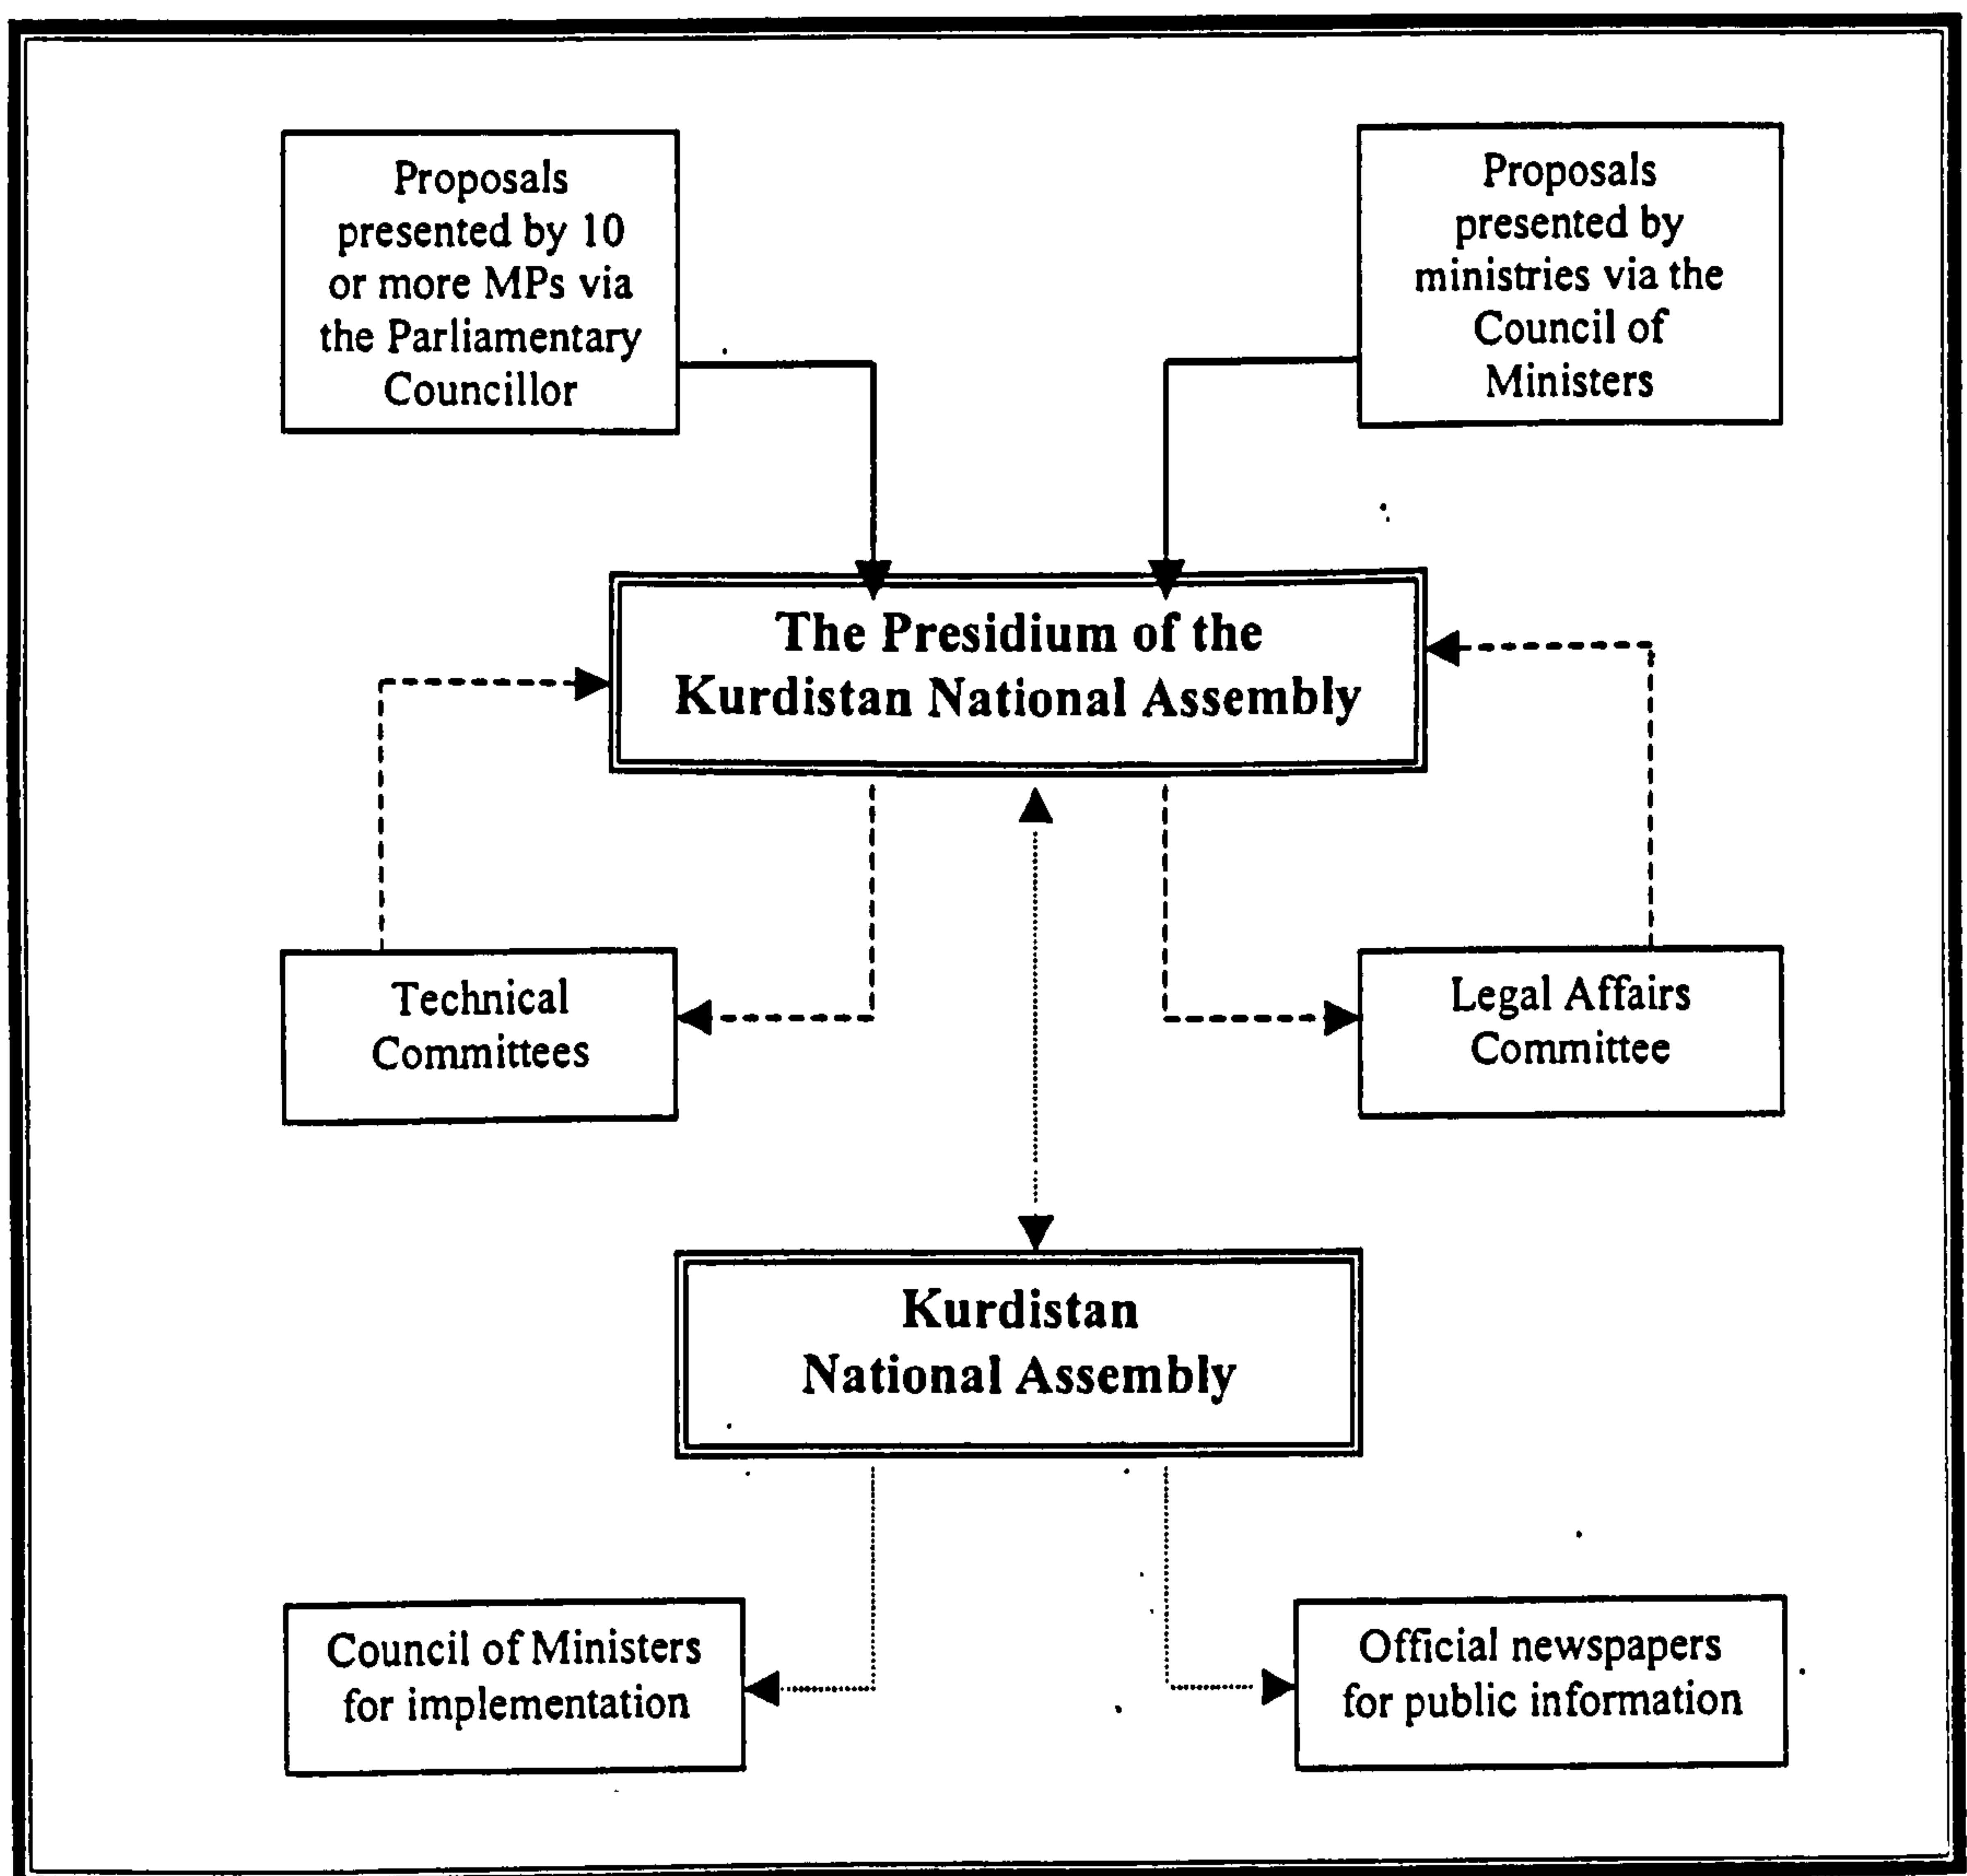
Proposals presented by 10 or more MPs via the Parliamentary Councillor

Proposals presented by ministries via the Council of Ministers

The Presidium of the Kurdistan National Assembly

Technical Committees

Legal Affairs Committee

Kurdistan National Assembly

Council of Ministers for implementation

Official newspapers for public information